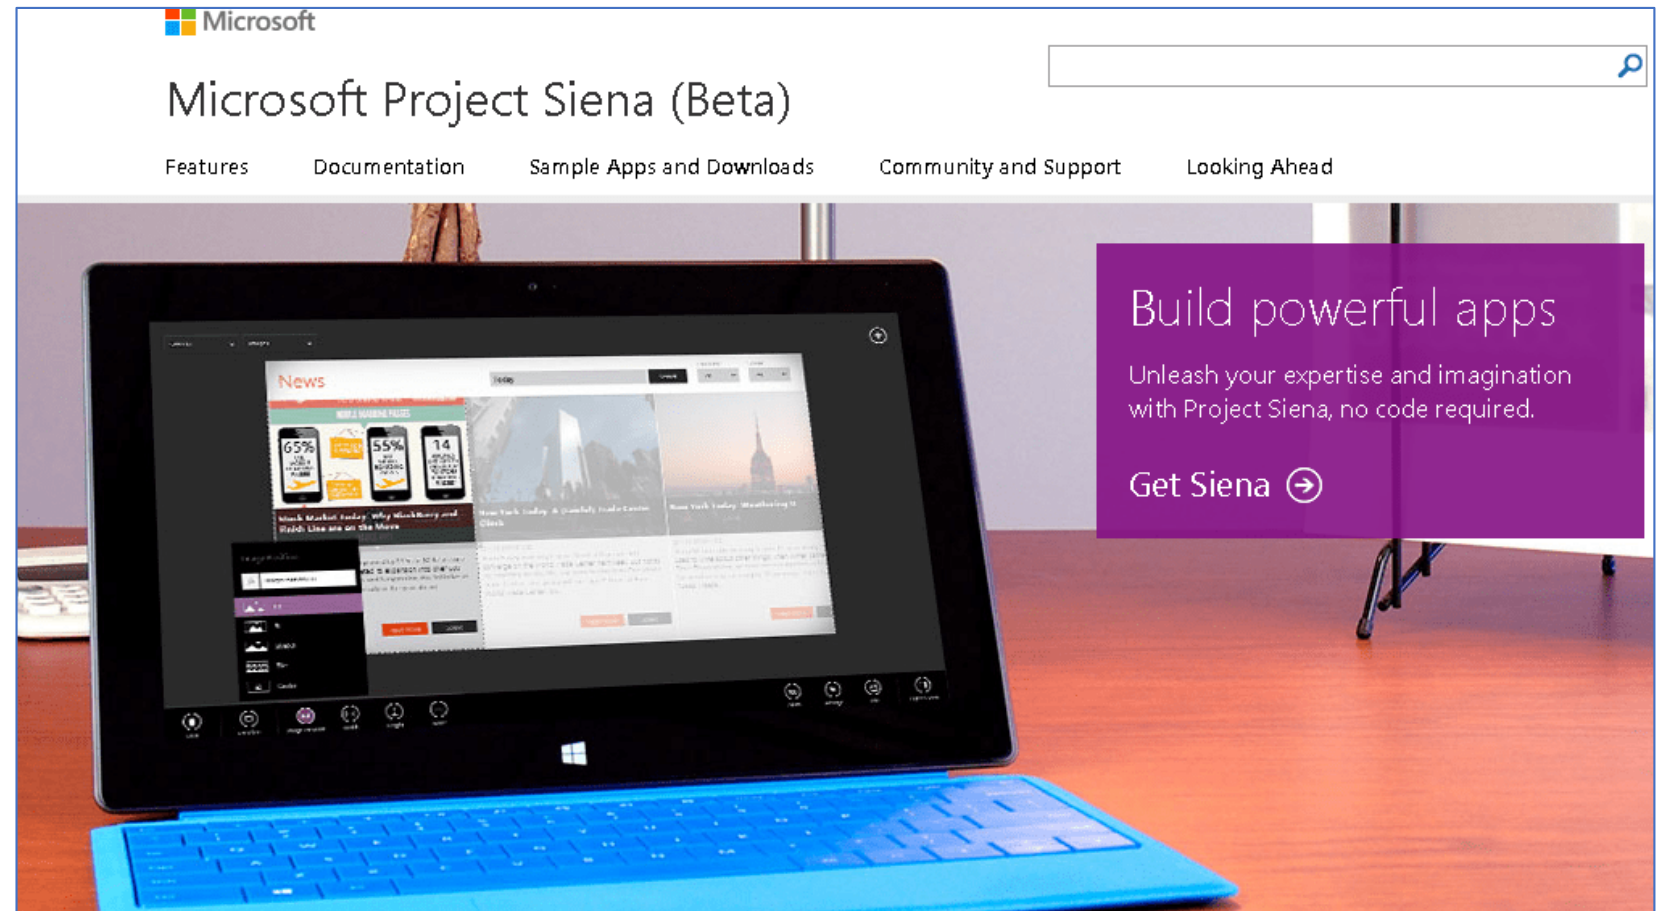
Microsoft

Microsoft Project Siena (Beta)

Features Documentation Sample Apps and Downloads Community and Support Looking Ahead

News

65%

55%

14

Build powerful apps

Unleash your expertise and imagination with Project Siena, no code required.

Get Siena